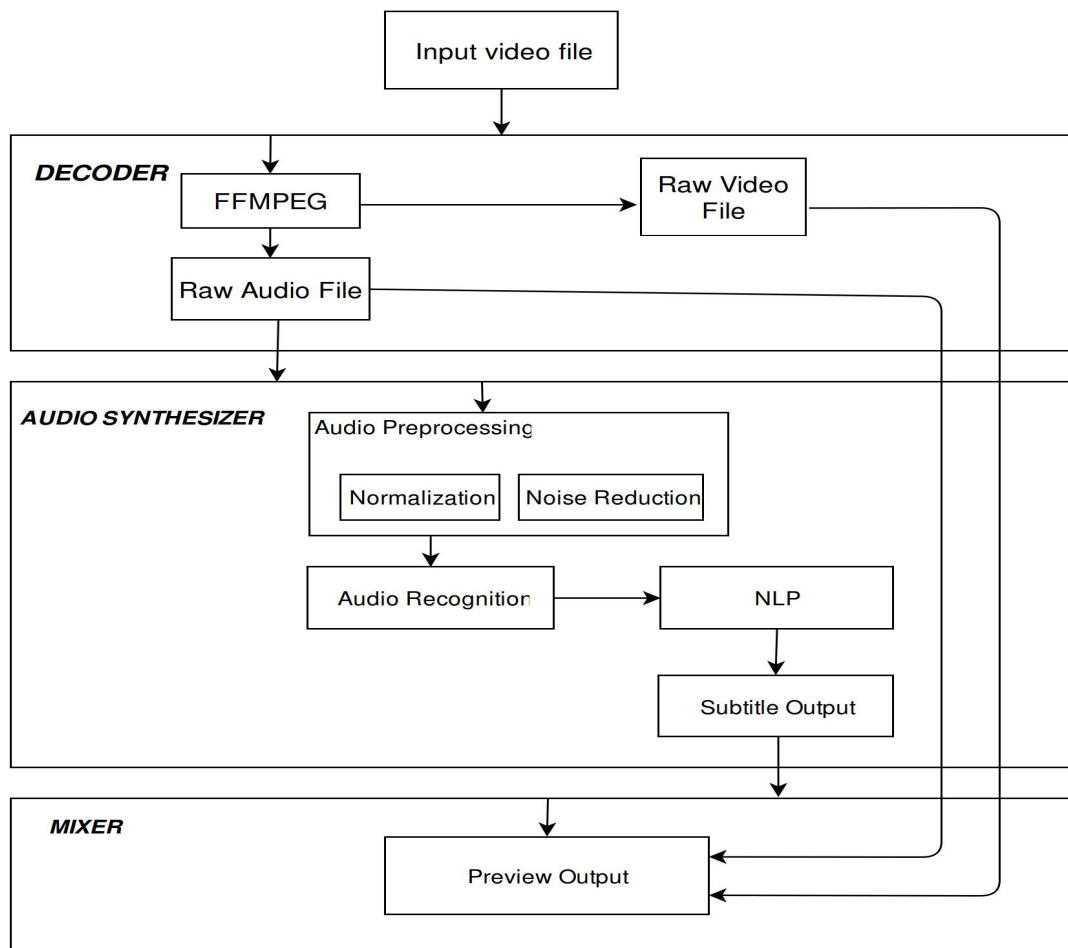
Input video file

DECODER

FFMPEG

Raw Video File

Raw Audio File

AUDIO SYNTHESIZER

Audio Preprocessing

Normalization

Noise Reduction

Audio Recognition

NLP

Subtitle Output

MIXER

Preview Output